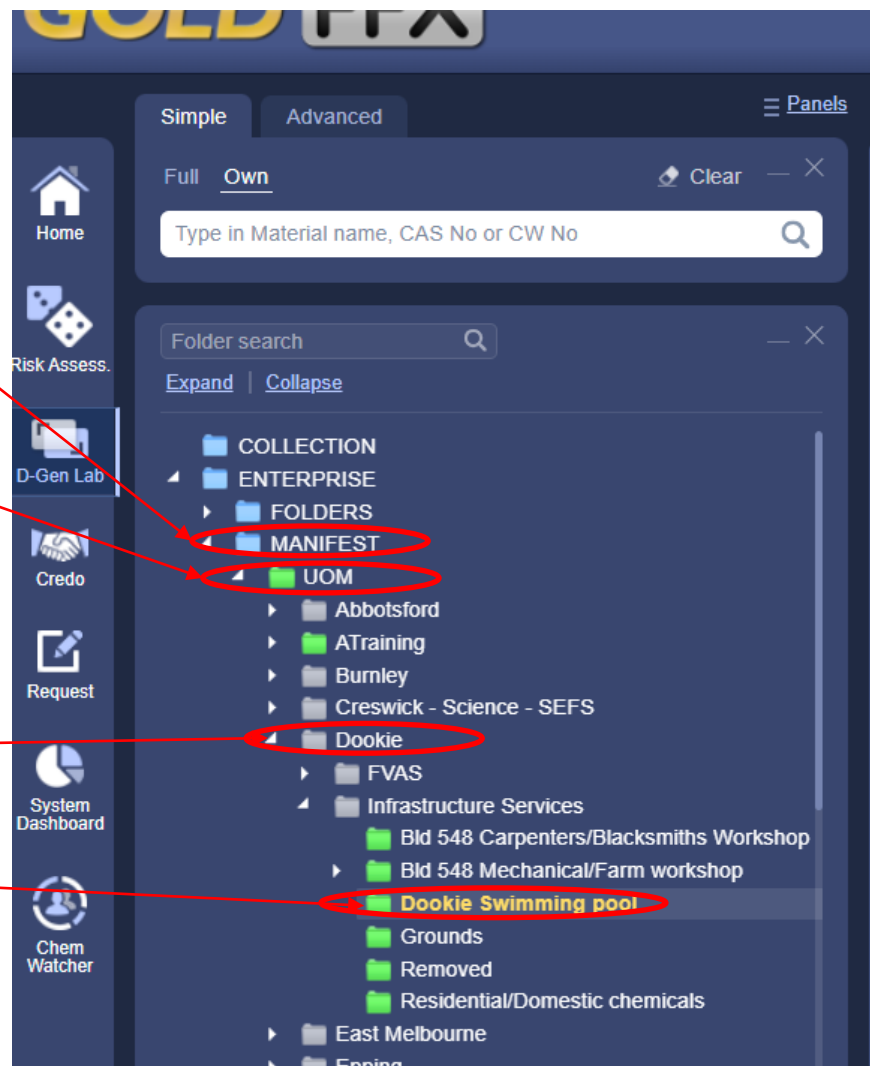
GOLD FFX

Simple Advanced

Panels

Full Own

Clear

Type in Material name, CAS No or CW No

Home

Risk Assess.

D-Gen Lab

Credo

Request

System Dashboard

Chem Watcher

Folder search

Expand | Collapse

COLLECTION
ENTERPRISE
FOLDERS
MANIFEST
UOM
Abbotsford
ATraining
Burnley
Creswick - Science - SEFS
Dookie
FVAS
Infrastructure Services
Bld 548 Carpenters/Blacksmiths Workshop
Bld 548 Mechanical/Farm workshop
Dookie Swimming pool
Grounds
Removed
Residential/Domestic chemicals
East Melbourne
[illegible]